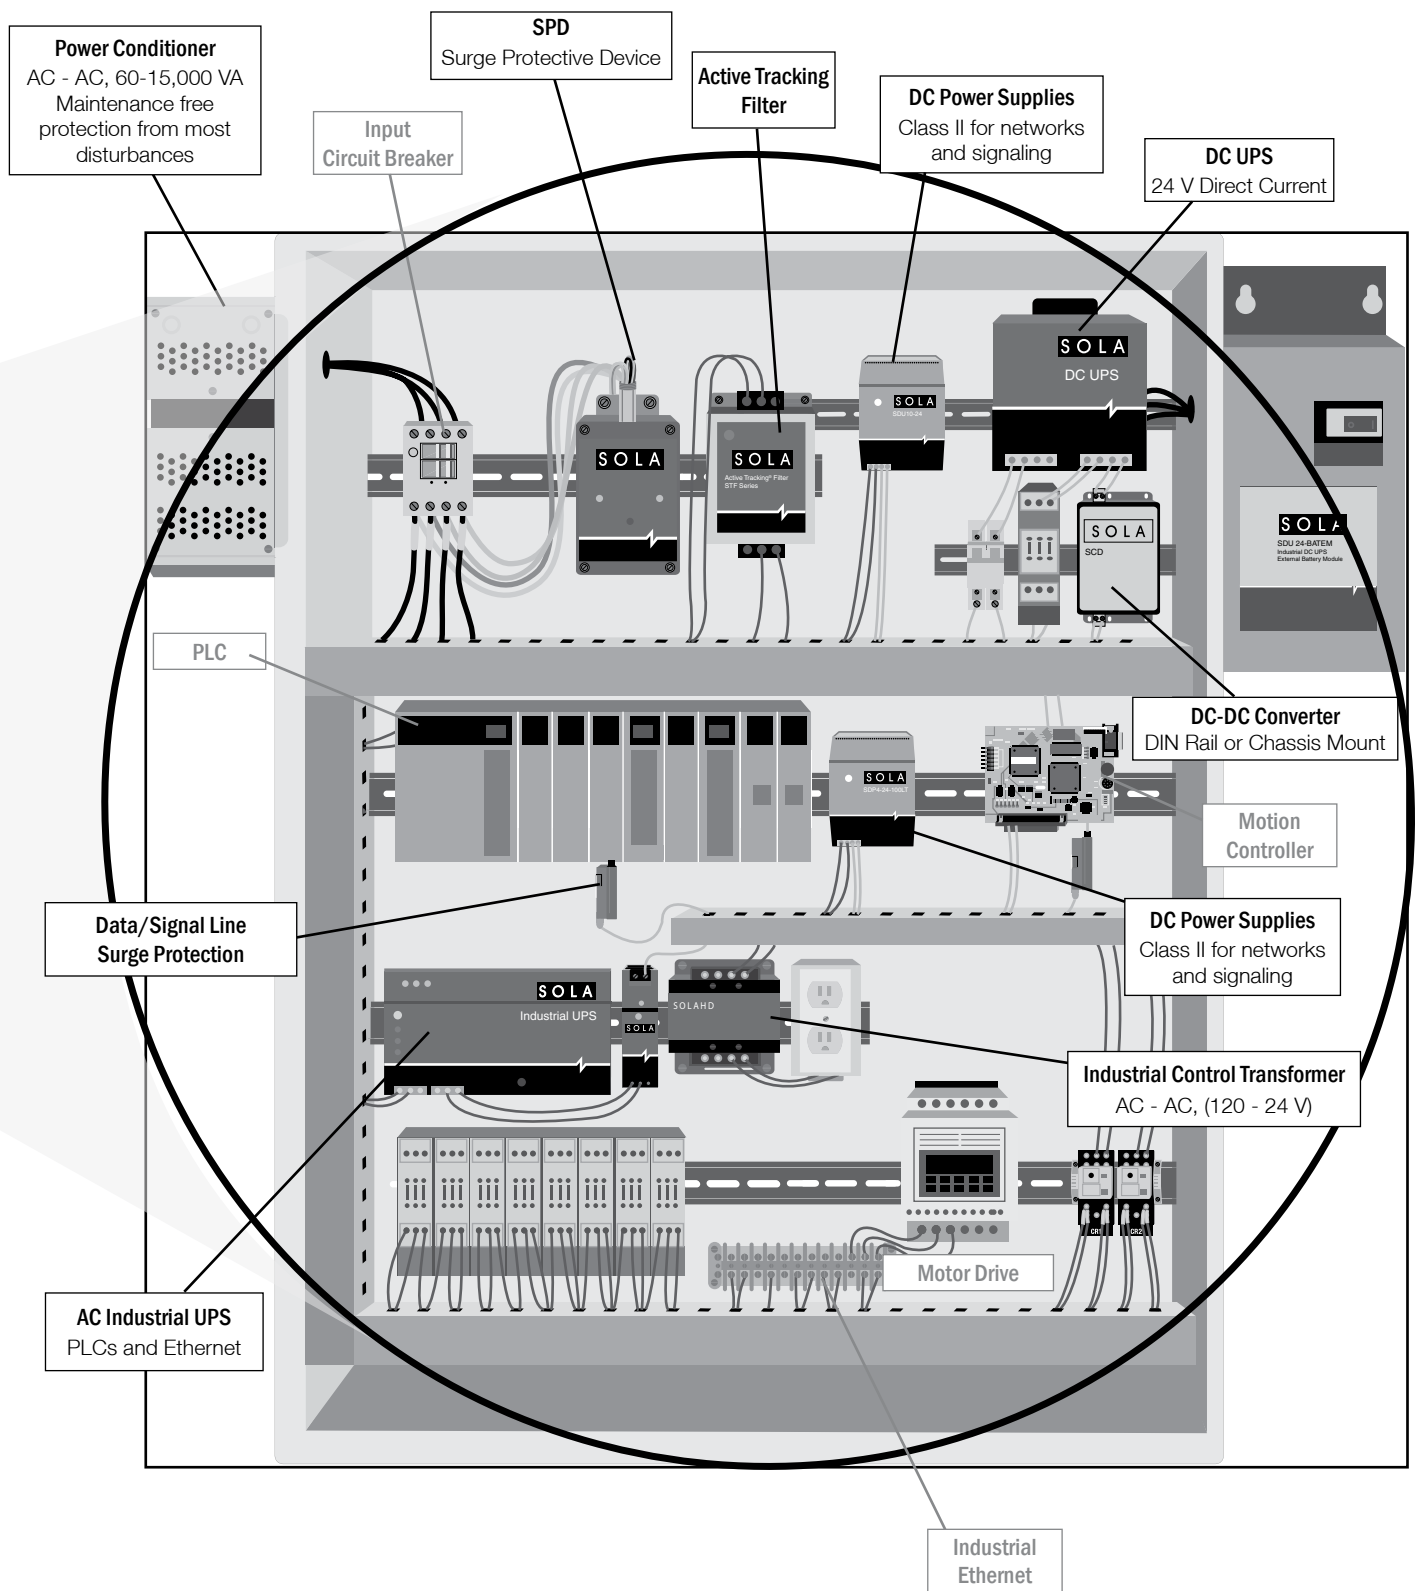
Power Conditioner
AC - AC, 60-15,000 VA
Maintenance free protection from most disturbances

Input Circuit Breaker

SPD
Surge Protective Device

Active Tracking Filter

DC Power Supplies
Class II for networks and signaling

DC UPS
24 V Direct Current

SOLA

SOLA
Active Tracking® Filter
STF Series

SOLA
SDU10-24

SOLA
DC UPS

SOLA
SCD

SOLA
SDU 24-BATEM
Industrial DC UPS
External Battery Module

PLC

DC-DC Converter
DIN Rail or Chassis Mount

SOLA
SDP4-24-100LT

Motion Controller

Data/Signal Line Surge Protection

DC Power Supplies
Class II for networks and signaling

SOLA
Industrial UPS

SOLA

SOLAHD

Industrial Control Transformer
AC - AC, (120 - 24 V)

CR1
CR2

Motor Drive

AC Industrial UPS
PLCs and Ethernet

Industrial Ethernet